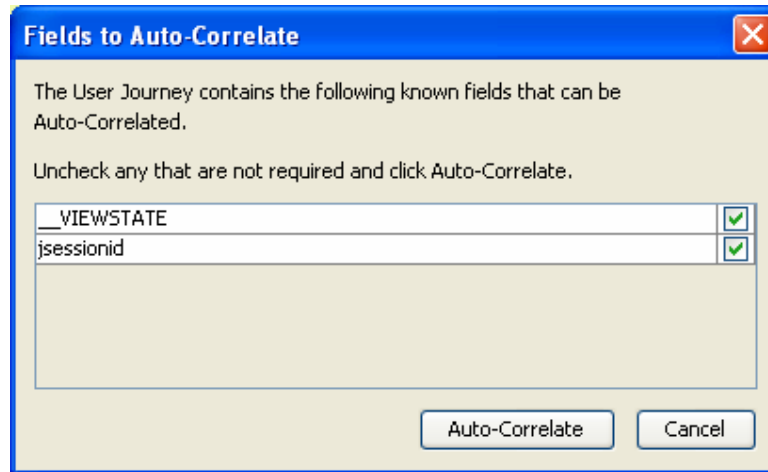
Fields to Auto-Correlate

The User Journey contains the following known fields that can be Auto-Correlated.

Uncheck any that are not required and click Auto-Correlate.

| | |
|---|---|
| __VIEWSTATE | ☑ |
| jsessionid | ☑ |

Auto-Correlate Cancel